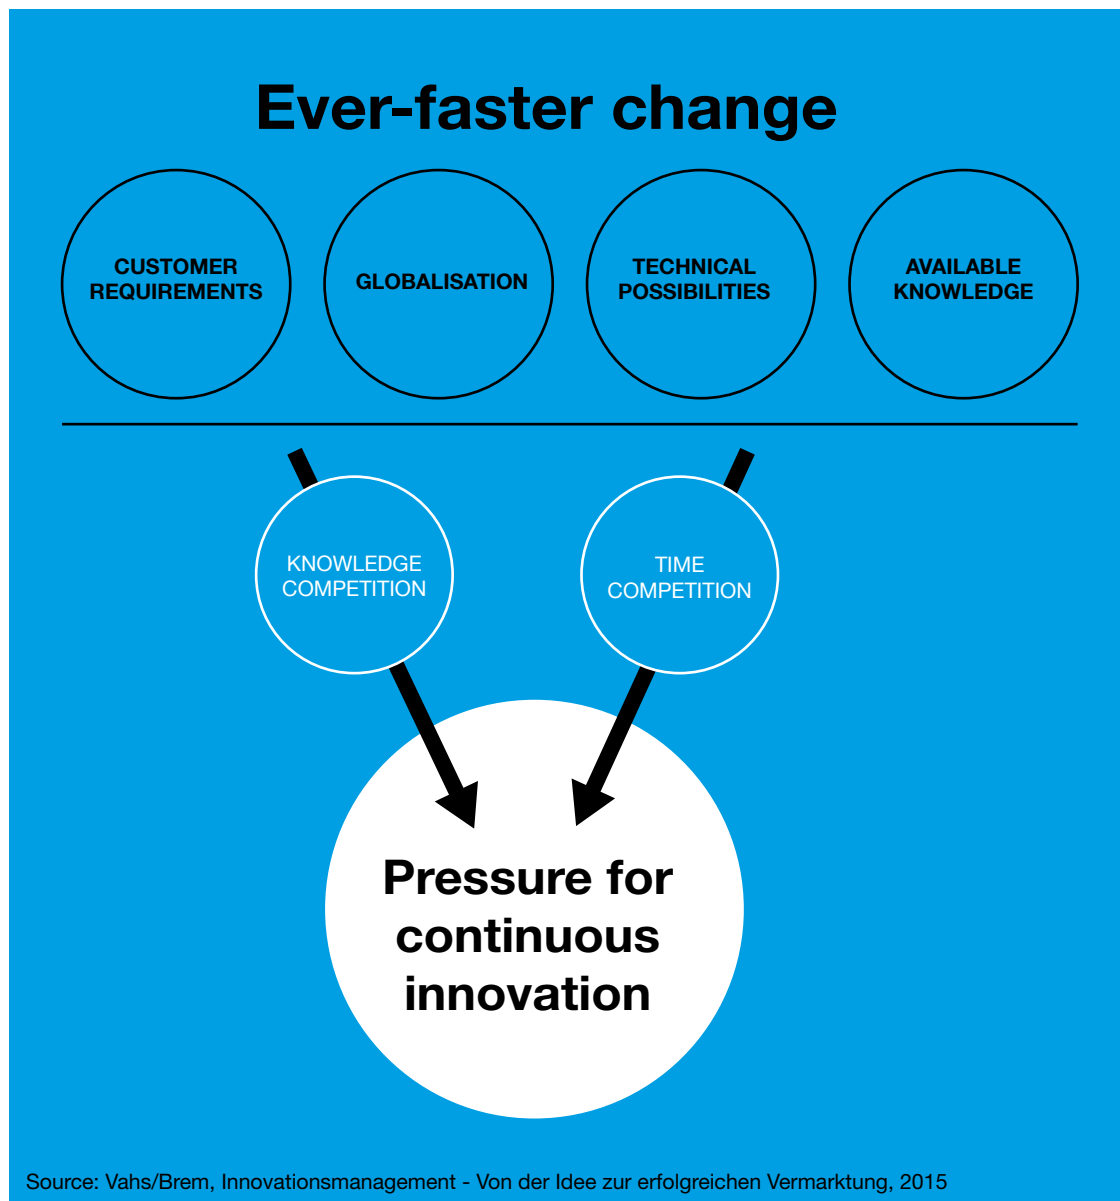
Ever-faster change

CUSTOMER REQUIREMENTS

GLOBALISATION

TECHNICAL POSSIBILITIES

AVAILABLE KNOWLEDGE

KNOWLEDGE COMPETITION

TIME COMPETITION

Pressure for continuous innovation

Source: Vahs/Brem, Innovationsmanagement - Von der Idee zur erfolgreichen Vermarktung, 2015